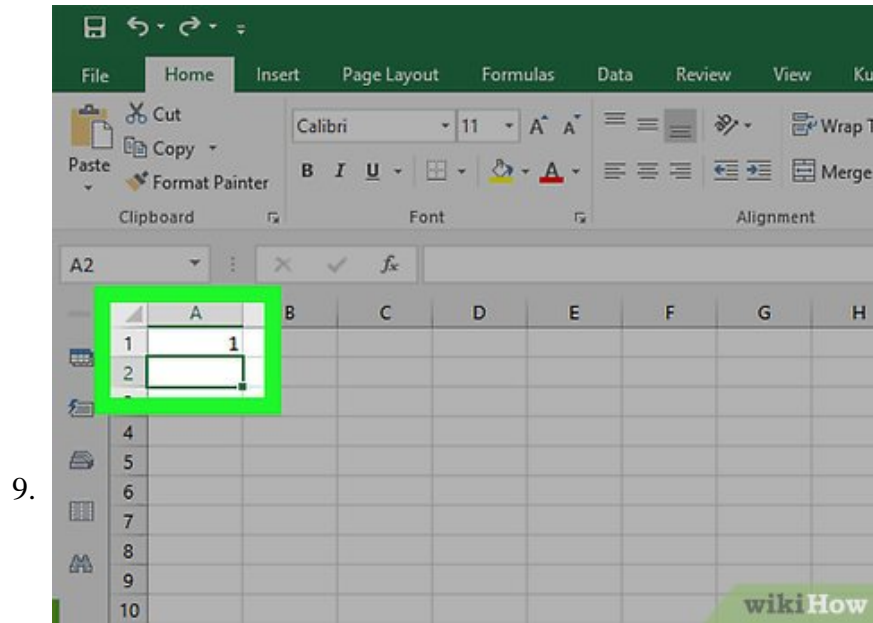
File Home Insert Page Layout Formulas Data Review View Ku

Cut
Copy
Paste
Format Painter
Clipboard

Calibri 11 A A
B I U
Font

Wrap T
Merge
Alignment

A2
$f_x$

| | A | B | C | D | E | F | G | H |
|---|---|---|---|---|---|---|---|---|
| 1 | 1 | | | | | | | |
| 2 | | | | | | | | |
| 4 | | | | | | | | |
| 5 | | | | | | | | |
| 6 | | | | | | | | |
| 7 | | | | | | | | |
| 8 | | | | | | | | |
| 9 | | | | | | | | |
| 10 | | | | | | | | |

9.

wikiHow